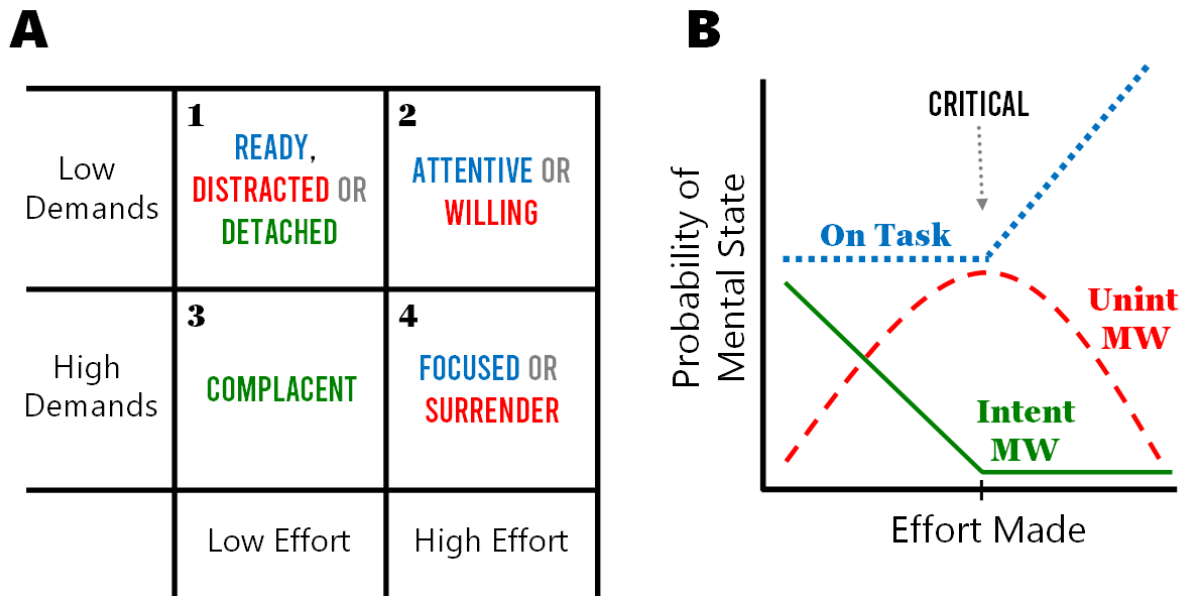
A

| | | |
|---|---|---|
| Low Demands | 1 READY, DISTRACTED OR DETACHED | 2 ATTENTIVE OR WILLING |
| High Demands | 3 COMPLACENT | 4 FOCUSED OR SURRENDER |
| | Low Effort | High Effort |

B

CRITICAL

On Task

Unint MW

Intent MW

Probability of Mental State

Effort Made